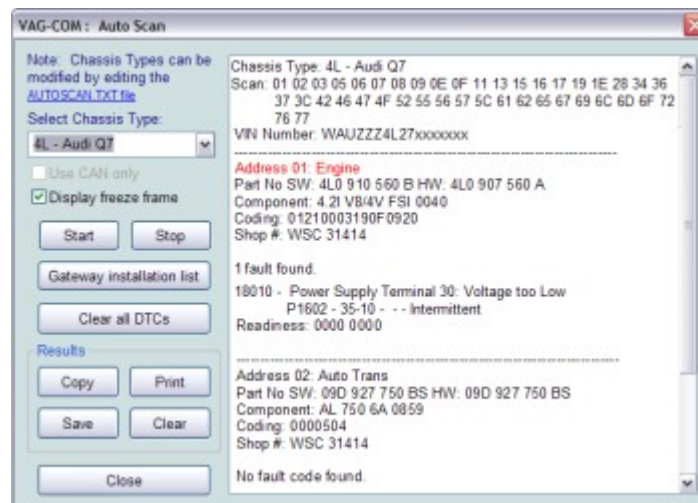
VAG-COM : Auto Scan

Note: Chassis Types can be modified by editing the AUTOSCAN.TXT file

Select Chassis Type:

4L - Audi Q7

Use CAN only

Display freeze frame

Start

Stop

Gateway installation list

Clear all DTCs

Results

Copy

Print

Save

Clear

Close

Chassis Type: 4L - Audi Q7
Scan: 01 02 03 05 06 07 08 09 0E 0F 11 13 15 16 17 19 1E 28 34 36 37 3C 42 46 47 4F 52 55 56 57 5C 61 62 65 67 69 6C 6D 6F 72 76 77

VIN Number: WAUZZZ4L27xxxxxxx

Address 01: Engine
Part No SW: 4L0 910 560 B HW: 4L0 907 560 A
Component: 4.2l V8/4V FSI 0040
Coding: 01210003190F0920
Shop #: WSC 31414

1 fault found.

18010 - Power Supply Terminal 30: Voltage too Low
P1602 - 35-10 - - - Intermittent
Readiness: 0000 0000

Address 02: Auto Trans
Part No SW: 09D 927 750 BS HW: 09D 927 750 BS
Component: AL 750 6A 0859
Coding: 0000504
Shop #: WSC 31414

No fault code found.